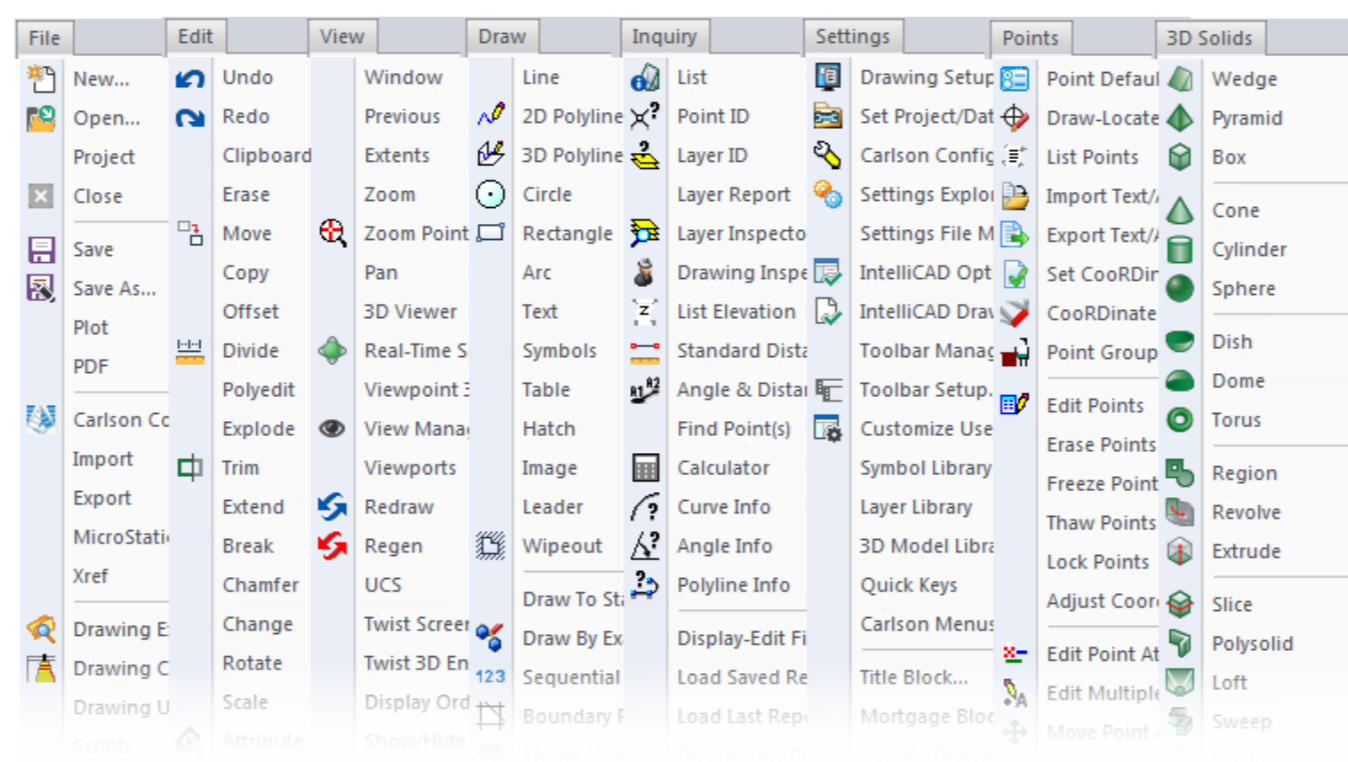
File
New...
Open...
Project
Close
Save
Save As...
Plot
PDF
Carlson Co
Import
Export
MicroStati
Xref
Drawing E
Drawing C
Drawing U
Scripts

Edit
Undo
Redo
Clipboard
Erase
Move
Copy
Offset
Divide
Polyedit
Explode
Trim
Extend
Break
Chamfer
Change
Rotate
Scale
Attribute

View
Window
Previous
Extents
Zoom
Zoom Point
Pan
3D Viewer
Real-Time S
Viewpoint 3
View Mana
Viewports
Redraw
Regen
UCS
Twist Screer
Twist 3D En
Display Ord
Show/Hide

Draw
Line
2D Polyline
3D Polyline
Circle
Rectangle
Arc
Text
Symbols
Table
Hatch
Image
Leader
Wipeout
Draw To Sta
Draw By Ex
123
Sequential
Boundary P
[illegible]

Inquiry
List
Point ID
Layer ID
Layer Report
Layer Inspecto
Drawing Inspe
List Elevation
Standard Dista
Angle & Distar
Find Point(s)
Calculator
Curve Info
Angle Info
Polyline Info
Display-Edit Fi
Load Saved Re
Load Last Rep
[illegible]

Settings
Drawing Setup
Set Project/Dat
Carlson Config
Settings Explo
Settings File M
IntelliCAD Opt
IntelliCAD Dra
Toolbar Manag
Toolbar Setup.
Customize Use
Symbol Library
Layer Library
3D Model Libra
Quick Keys
Carlson Menus
Title Block...
Mortgage Bloc
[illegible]

Points
Point Defaul
Draw-Locate
List Points
Import Text/
Export Text/
Set CooRDir
CooRDinate
Point Group
Edit Points
Erase Points
Freeze Point
Thaw Points
Lock Points
Adjust Coor
Edit Point At
Edit Multiple
Move Point

3D Solids
Wedge
Pyramid
Box
Cone
Cylinder
Sphere
Dish
Dome
Torus
Region
Revolve
Extrude
Slice
Polysolid
Loft
Sweep